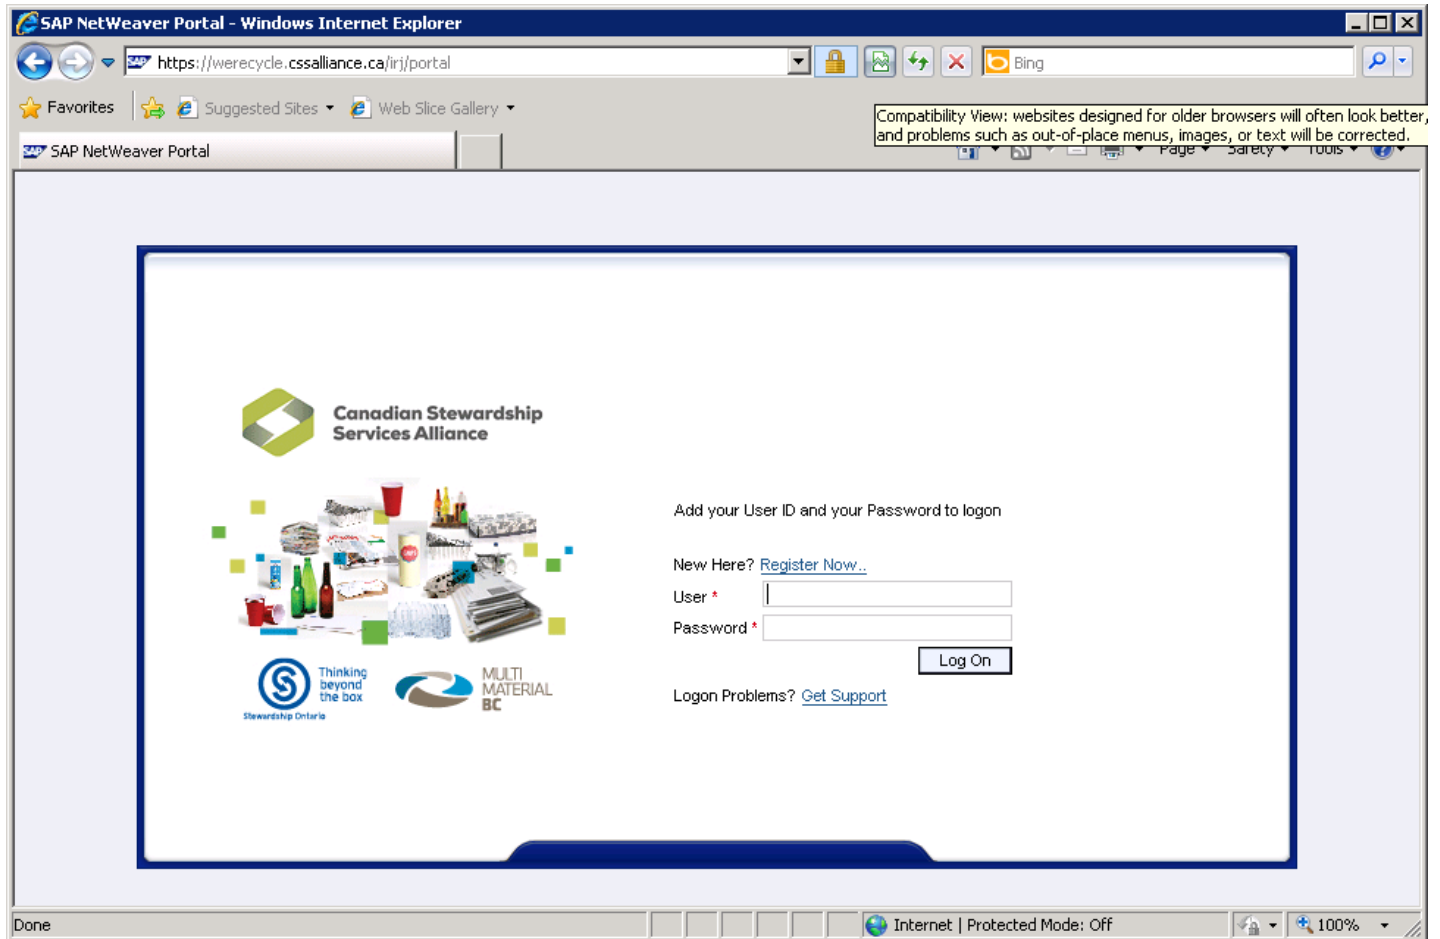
SAP NetWeaver Portal - Windows Internet Explorer

https://werecycle.cssalliance.ca/irj/portal

Bing

Favorites | Suggested Sites ▾ | Web Slice Gallery ▾

Compatibility View: websites designed for older browsers will often look better, and problems such as out-of-place menus, images, or text will be corrected.

SAP NetWeaver Portal

Page ▾ Safety ▾ Tools ▾

Canadian Stewardship Services Alliance

Thinking beyond the box
Stewardship Ontario

MULTI MATERIAL BC

Add your User ID and your Password to logon

New Here? Register Now..

User *

Password *

Log On

Logon Problems? Get Support

Done

Internet | Protected Mode: Off

100%